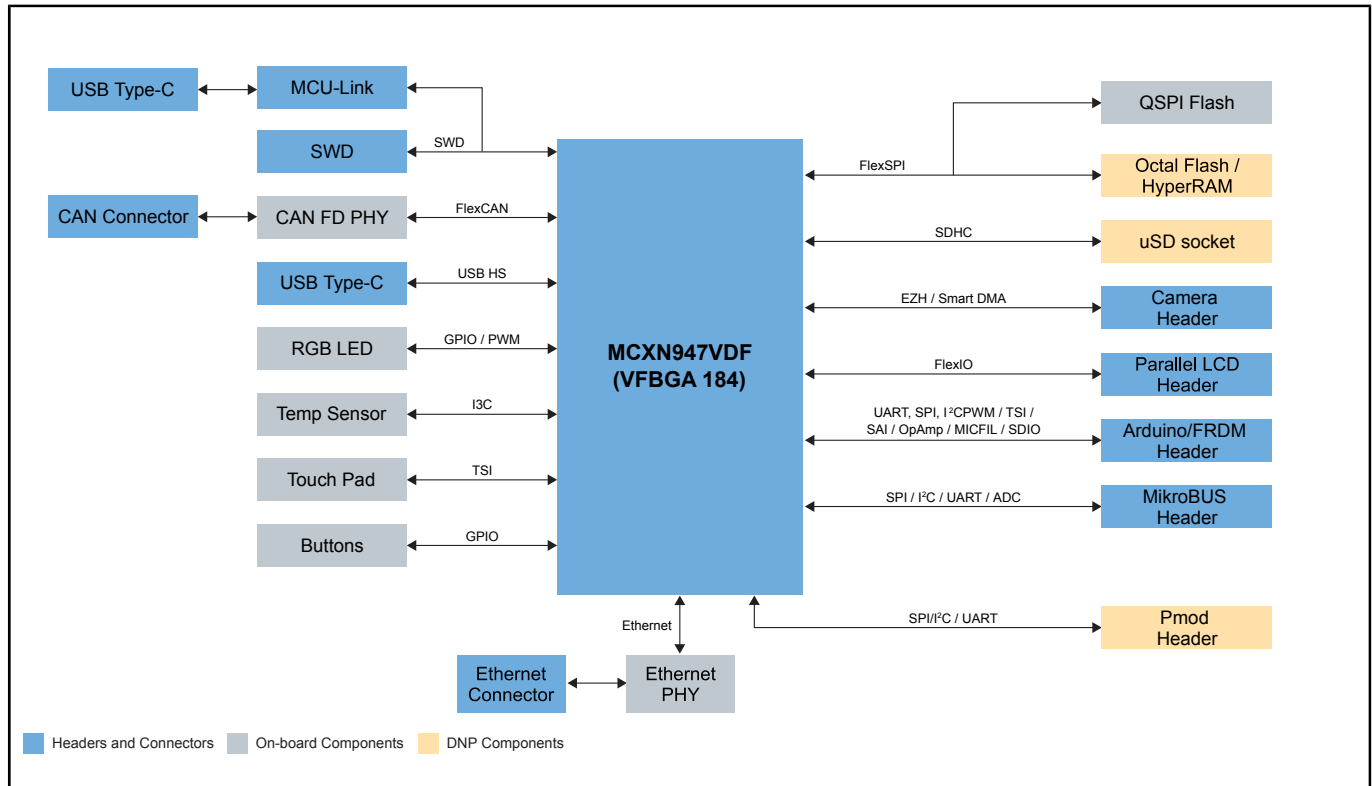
USB Type-C

MCU-Link

SWD

SWD

CAN Connector

CAN FD PHY

FlexCAN

USB Type-C

USB HS

RGB LED

GPIO / PWM

Temp Sensor

I3C

Touch Pad

TSI

Buttons

GPIO

MCXN947VDF
(VFBGA 184)

QSPI Flash

FlexSPI

Octal Flash / HyperRAM

SDHC

uSD socket

EZH / Smart DMA

Camera Header

FlexIO

Parallel LCD Header

UART, SPI, I$^2$CPWM / TSI / SAI / OpAmp / MICFIL / SDIO

Arduino/FRDM Header

SPI / I$^2$C / UART / ADC

MikroBUS Header

Ethernet

SPI/I$^2$C / UART

Pmod Header

Ethernet Connector

Ethernet PHY

Headers and Connectors
On-board Components
DNP Components